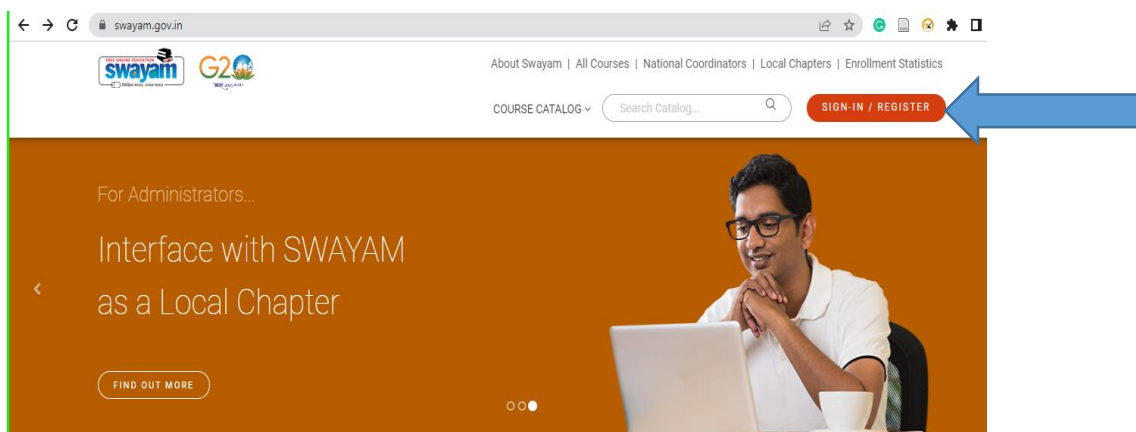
swayam.gov.in

FREE ONLINE EDUCATION
swayam
G20

About Swayam | All Courses | National Coordinators | Local Chapters | Enrollment Statistics

COURSE CATALOG
Search Catalog...
SIGN-IN / REGISTER

For Administrators...

Interface with SWAYAM as a Local Chapter

FIND OUT MORE